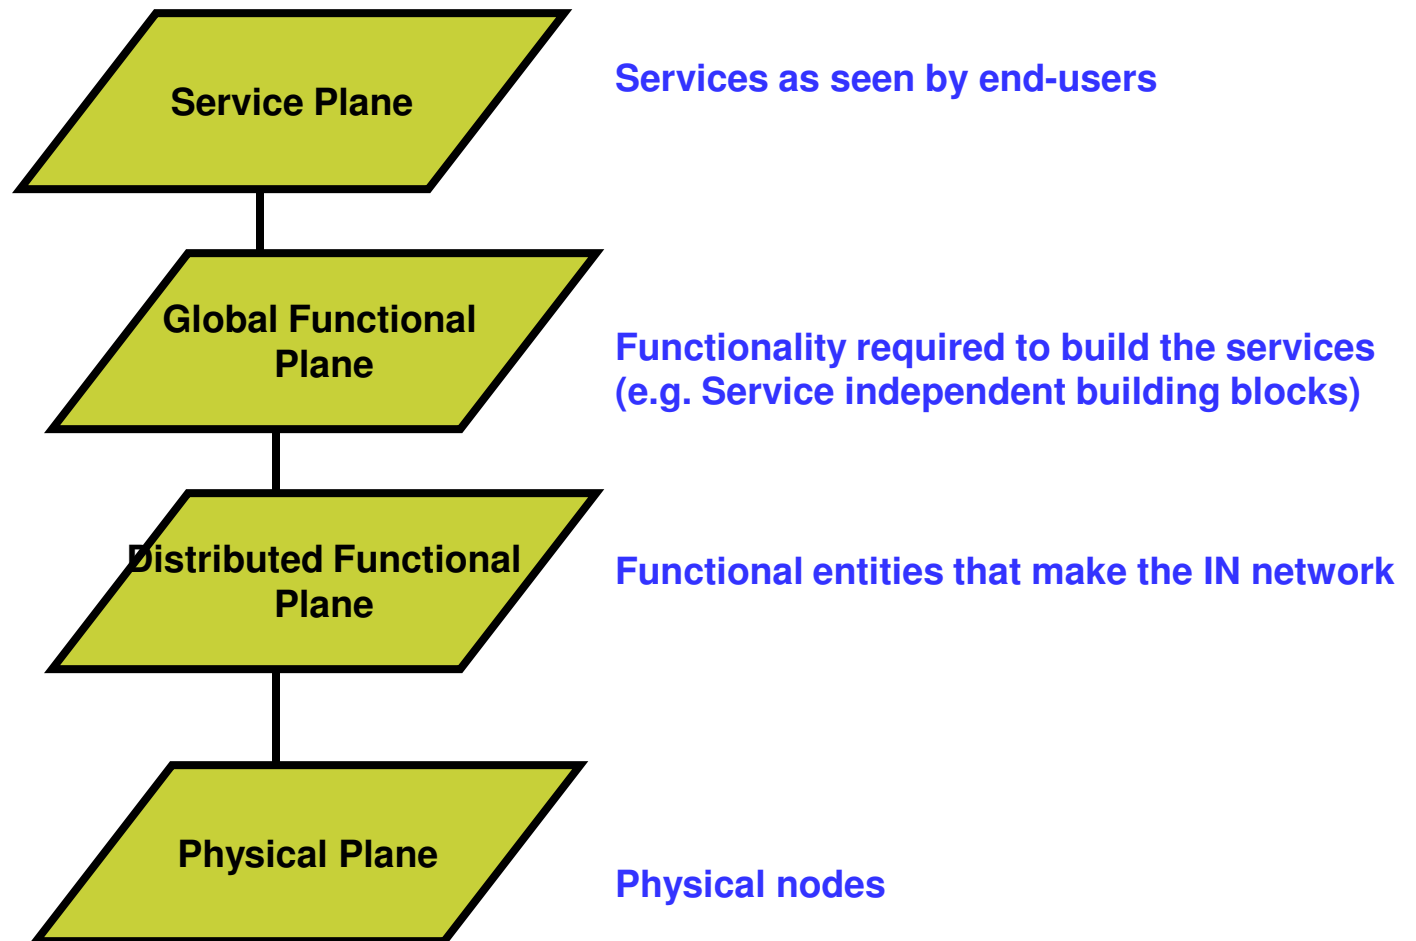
Service Plane

Services as seen by end-users

Global Functional Plane

Functionality required to build the services (e.g. Service independent building blocks)

Distributed Functional Plane

Functional entities that make the IN network

Physical Plane

Physical nodes